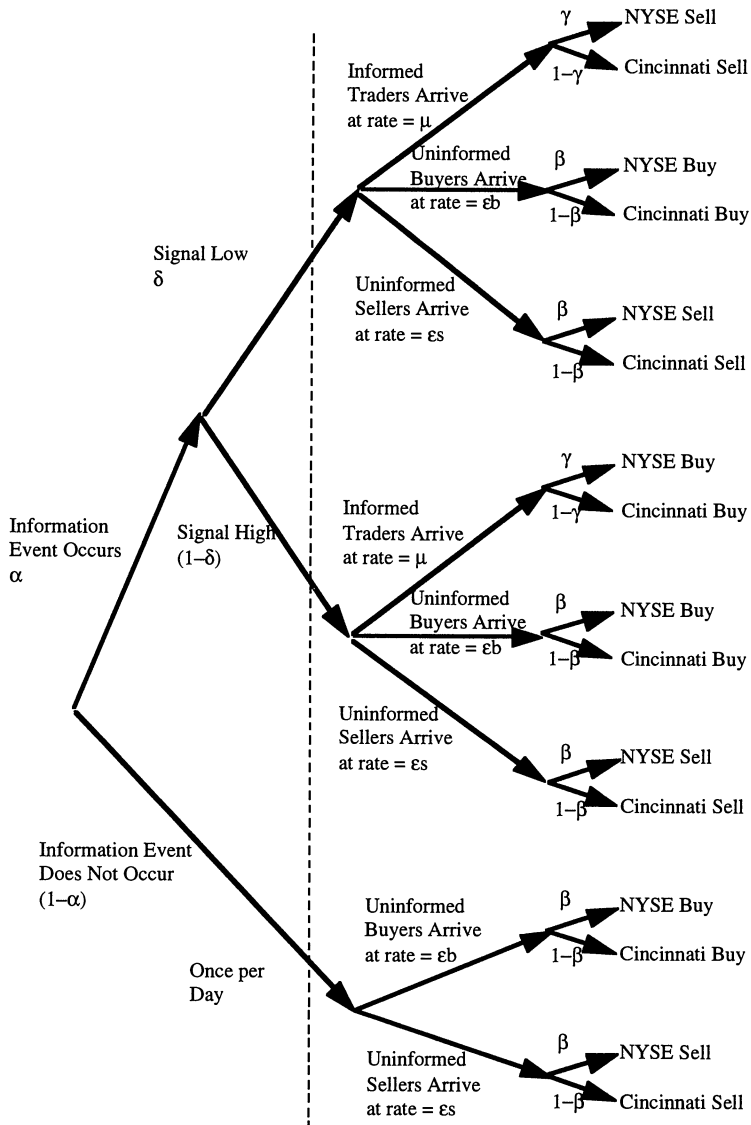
Information Event Occurs
$\alpha$

Signal Low
$\delta$

Informed Traders Arrive at rate = $\mu$

$\gamma$ NYSE Sell
$1-\gamma$ Cincinnati Sell

Uninformed Buyers Arrive at rate = $\varepsilon b$

$\beta$ NYSE Buy
$1-\beta$ Cincinnati Buy

Uninformed Sellers Arrive at rate = $\varepsilon s$

$\beta$ NYSE Sell
$1-\beta$ Cincinnati Sell

Signal High
$(1-\delta)$

Informed Traders Arrive at rate = $\mu$

$\gamma$ NYSE Buy
$1-\gamma$ Cincinnati Buy

Uninformed Buyers Arrive at rate = $\varepsilon b$

$\beta$ NYSE Buy
$1-\beta$ Cincinnati Buy

Uninformed Sellers Arrive at rate = $\varepsilon s$

$\beta$ NYSE Sell
$1-\beta$ Cincinnati Sell

Information Event Does Not Occur
$(1-\alpha)$

Once per Day

Uninformed Buyers Arrive at rate = $\varepsilon b$

$\beta$ NYSE Buy
$1-\beta$ Cincinnati Buy

Uninformed Sellers Arrive at rate = $\varepsilon s$

$\beta$ NYSE Sell
$1-\beta$ Cincinnati Sell